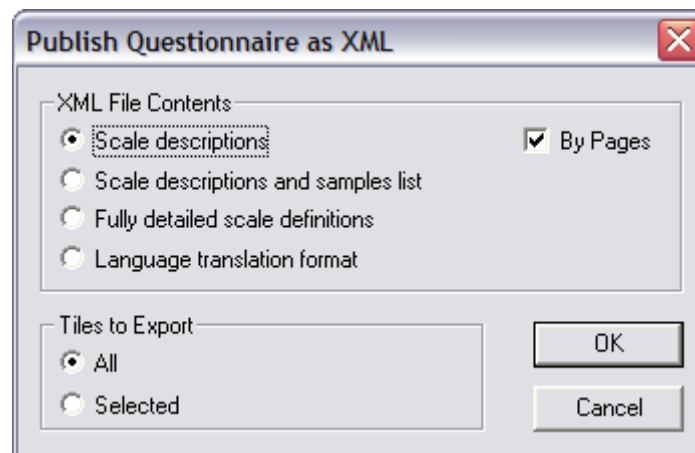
Publish Questionnaire as XML

XML File Contents

Scale descriptions

By Pages

Scale descriptions and samples list

Fully detailed scale definitions

Language translation format

Tiles to Export

All

Selected

OK

Cancel